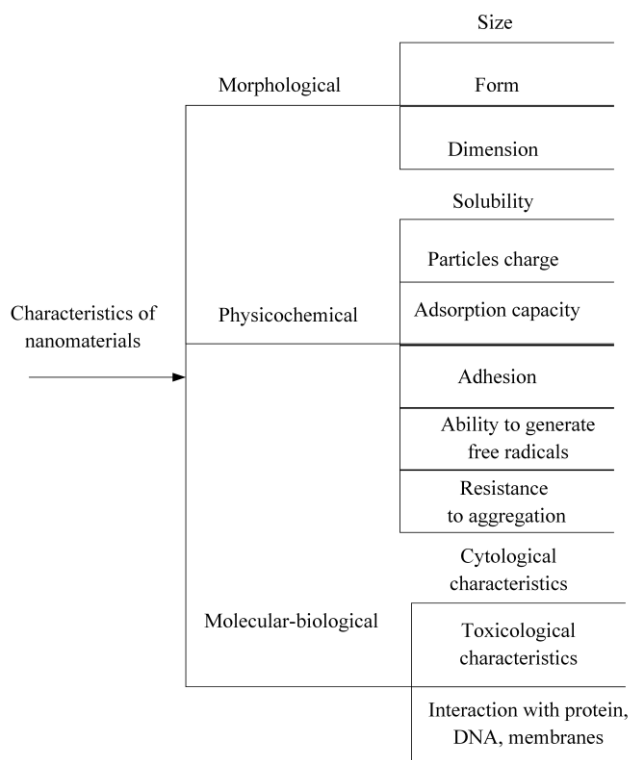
Characteristics of nanomaterials

Morphological

Size

Form

Dimension

Physicochemical

Solubility

Particles charge

Adsorption capacity

Adhesion

Ability to generate free radicals

Resistance to aggregation

Molecular-biological

Cytological characteristics

Toxicological characteristics

Interaction with protein, DNA, membranes